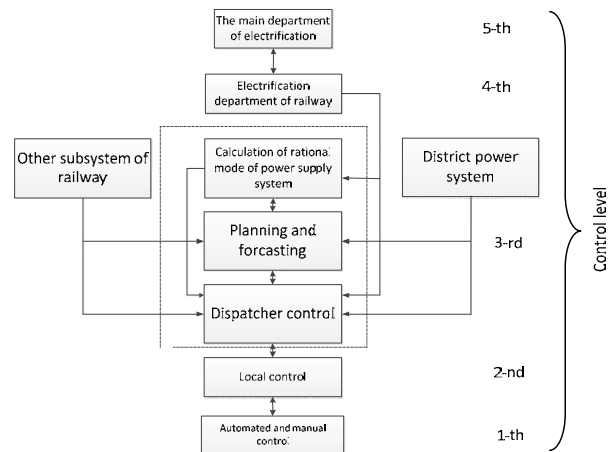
The main department of electrification

5-th

Electrification department of railway

4-th

Other subsystem of railway

Calculation of rational mode of power supply system

District power system

Planning and forcasting

3-rd

Control level

Dispatcher control

Local control

2-nd

Automated and manual control

1-th